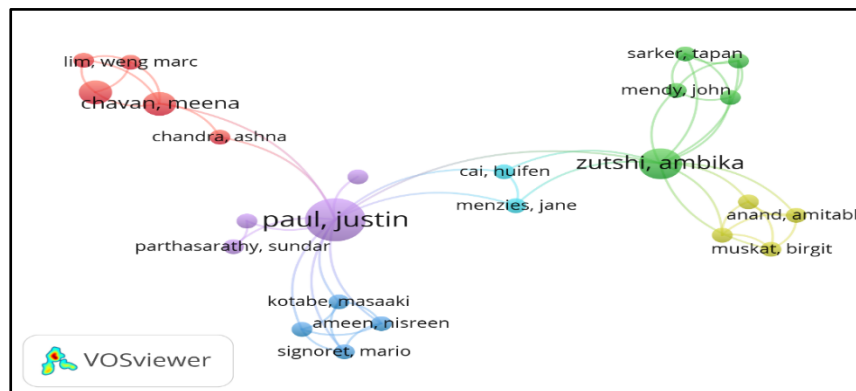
lim, weng marc
chavan, meena
chandra, ashna
sarker, tapan
mendy, john
zutshi, ambika
cai, huifen
menzies, jane
paul, justin
parthasarathy, sundar
anand, amitabl
muskat, birgit
kotabe, masaaki
ameen, nisreen
signoret, mario
VOSviewer